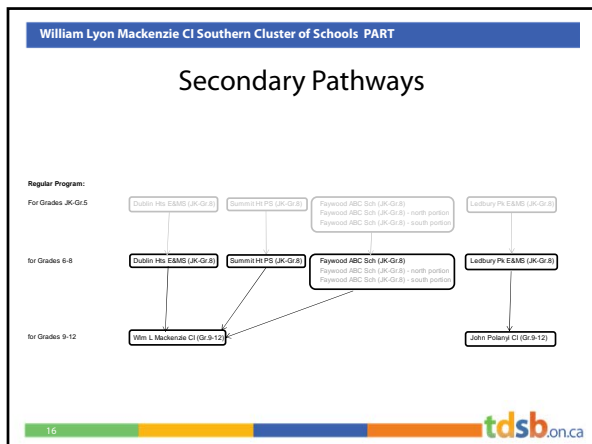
William Lyon Mackenzie CI Southern Cluster of Schools PART

Secondary Pathways

Regular Program:

For Grades JK-Gr.5

Dublin Hts E&MS (JK-Gr.8)

Summit Ht PS (JK-Gr.8)

Faywood ABC Sch (JK-Gr.8)
Faywood ABC Sch (JK-Gr.8) - north portion
Faywood ABC Sch (JK-Gr.8) - south portion

Ledbury Pk E&MS (JK-Gr.8)

for Grades 6-8

Dublin Hts E&MS (JK-Gr.8)

Summit Ht PS (JK-Gr.8)

Faywood ABC Sch (JK-Gr.8)
Faywood ABC Sch (JK-Gr.8) - north portion
Faywood ABC Sch (JK-Gr.8) - south portion

Ledbury Pk E&MS (JK-Gr.8)

for Grades 9-12

Wm L Mackenzie CI (Gr.9-12)

John Polanyi CI (Gr.9-12)

16

tdsb.on.ca